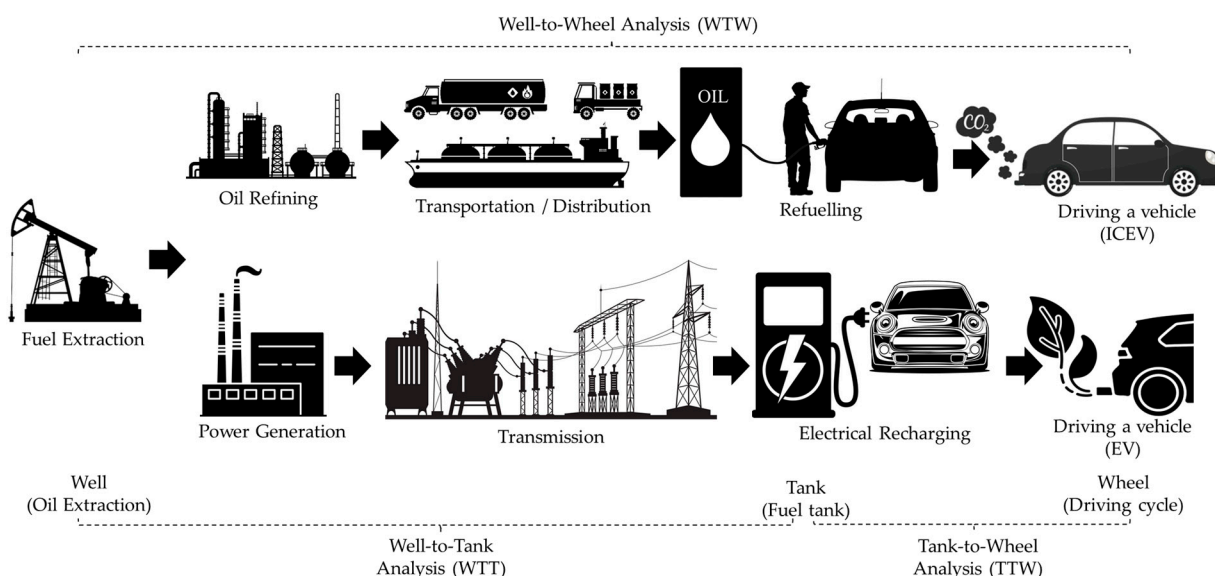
Well-to-Wheel Analysis (WTW)

Oil Refining

Transportation / Distribution

OIL

Refuelling

$CO_2$

Driving a vehicle (ICEV)

Fuel Extraction

Power Generation

Transmission

Electrical Recharging

Driving a vehicle (EV)

Well (Oil Extraction)

Tank (Fuel tank)

Wheel (Driving cycle)

Well-to-Tank Analysis (WTT)

Tank-to-Wheel Analysis (TTW)